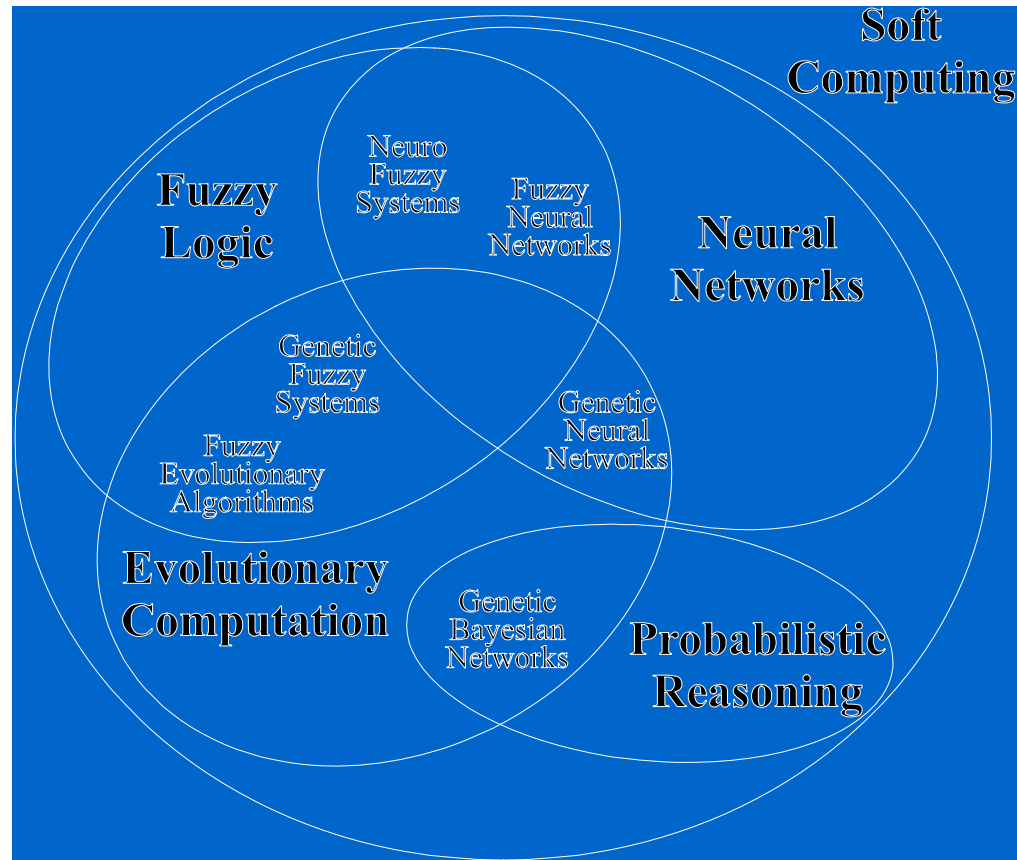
Soft Computing

Fuzzy Logic

Neuro Fuzzy Systems

Fuzzy Neural Networks

Neural Networks

Genetic Fuzzy Systems

Genetic Neural Networks

Fuzzy Evolutionary Algorithms

Evolutionary Computation

Genetic Bayesian Networks

Probabilistic Reasoning